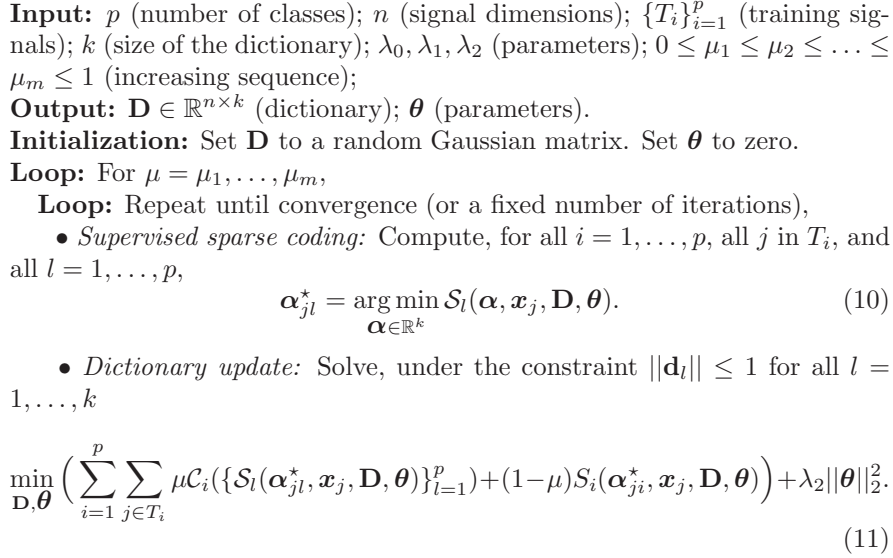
**Input:** $p$ (number of classes); $n$ (signal dimensions); $\{T_i\}_{i=1}^p$ (training signals); $k$ (size of the dictionary); $\lambda_0, \lambda_1, \lambda_2$ (parameters); $0 \leq \mu_1 \leq \mu_2 \leq \ldots \leq \mu_m \leq 1$ (increasing sequence);
**Output:** $\mathbf{D} \in \mathbb{R}^{n \times k}$ (dictionary); $\boldsymbol{\theta}$ (parameters).
**Initialization:** Set $\mathbf{D}$ to a random Gaussian matrix. Set $\boldsymbol{\theta}$ to zero.
**Loop:** For $\mu = \mu_1, \ldots, \mu_m$,
**Loop:** Repeat until convergence (or a fixed number of iterations),
• *Supervised sparse coding:* Compute, for all $i = 1, \ldots, p$, all $j$ in $T_i$, and all $l = 1, \ldots, p$,

$$\boldsymbol{\alpha}_{jl}^\star = \arg\min_{\boldsymbol{\alpha} \in \mathbb{R}^k} \mathcal{S}_l(\boldsymbol{\alpha}, \boldsymbol{x}_j, \mathbf{D}, \boldsymbol{\theta}). \quad (10)$$

• *Dictionary update:* Solve, under the constraint $||\mathbf{d}_l|| \leq 1$ for all $l = 1, \ldots, k$

$$\min_{\mathbf{D}, \boldsymbol{\theta}} \Big( \sum_{i=1}^{p} \sum_{j \in T_i} \mu \mathcal{C}_i(\{\mathcal{S}_l(\boldsymbol{\alpha}_{jl}^\star, \boldsymbol{x}_j, \mathbf{D}, \boldsymbol{\theta})\}_{l=1}^p) + (1-\mu) S_i(\boldsymbol{\alpha}_{ji}^\star, \boldsymbol{x}_j, \mathbf{D}, \boldsymbol{\theta}) \Big) + \lambda_2 ||\boldsymbol{\theta}||_2^2. \quad (11)$$